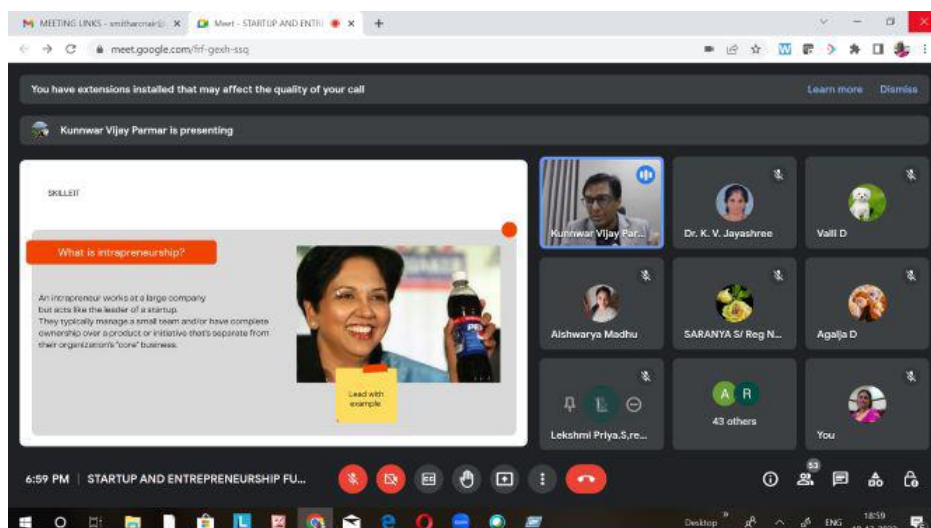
MEETING LINKS - smitharcnair@ ×
Meet - STARTUP AND ENTRE ×
+

meet.google.com/frf-gexh-ssq

You have extensions installed that may affect the quality of your call
Learn more
Dismiss

Kunnwar Vijay Parmar is presenting

SKILLEIT

What is intrapreneurship?

An intrapreneur works at a large company but acts like the leader of a startup. They typically manage a small team and/or have complete ownership over a product or initiative that's separate from their organization's "core" business.

Lead with example

Kunnwar Vijay Par...
Dr. K. V. Jayashree
Valli D
Aishwarya Madhu
SARANYA S/ Reg N...
Agalja D
Lekshmi Priya.S,re...
A
R
43 others
You

6:59 PM | STARTUP AND ENTREPRENEURSHIP FU...

53

Desktop
ENG
18:59